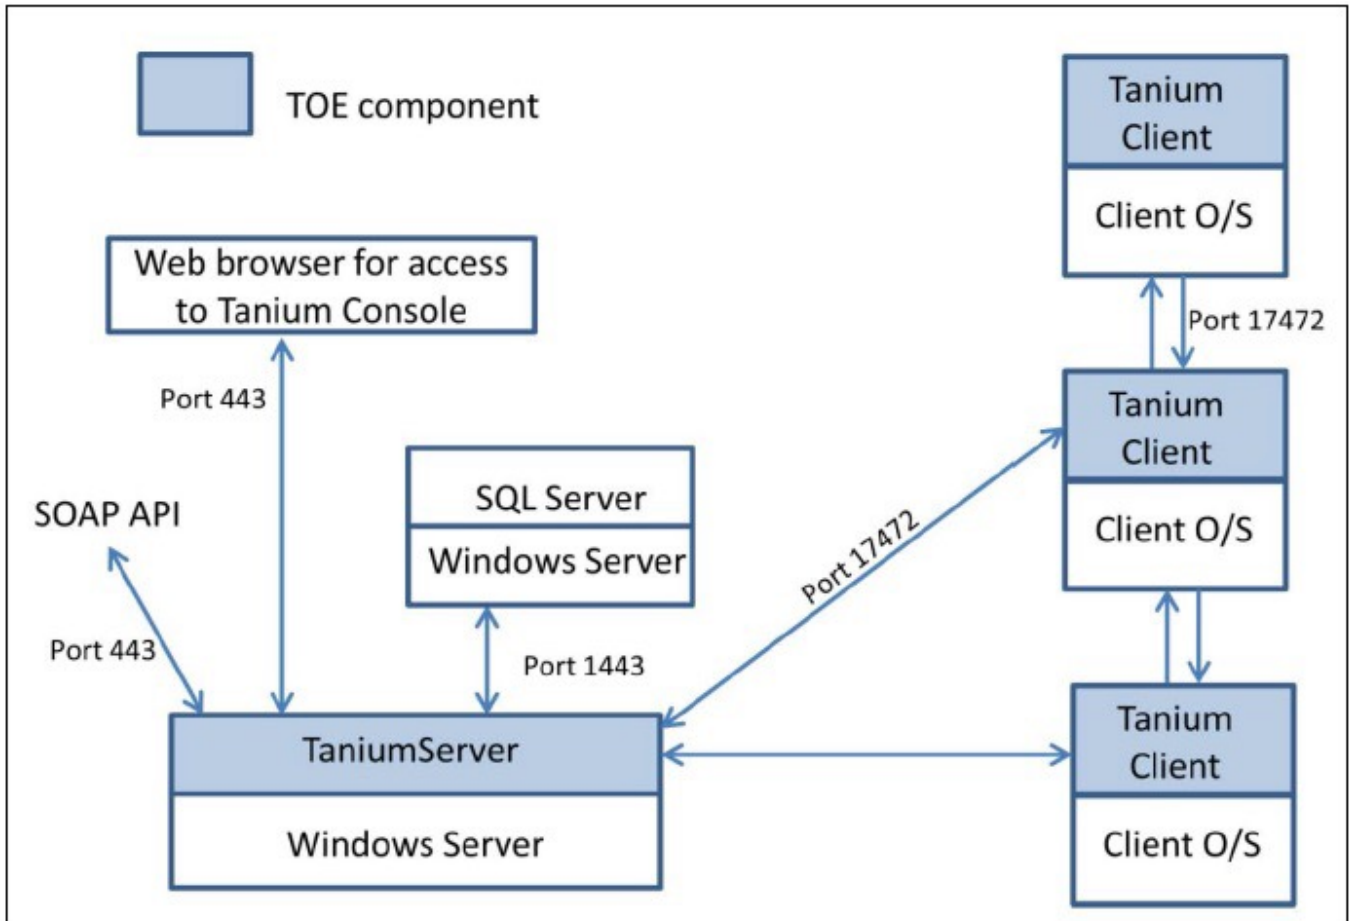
TOE component

Web browser for access to Tanium Console

Port 443

SOAP API

Port 443

SQL Server

Windows Server

Port 1443

TaniumServer

Windows Server

Port 17472

Tanium Client

Client O/S

Port 17472

Tanium Client

Client O/S

Tanium Client

Client O/S